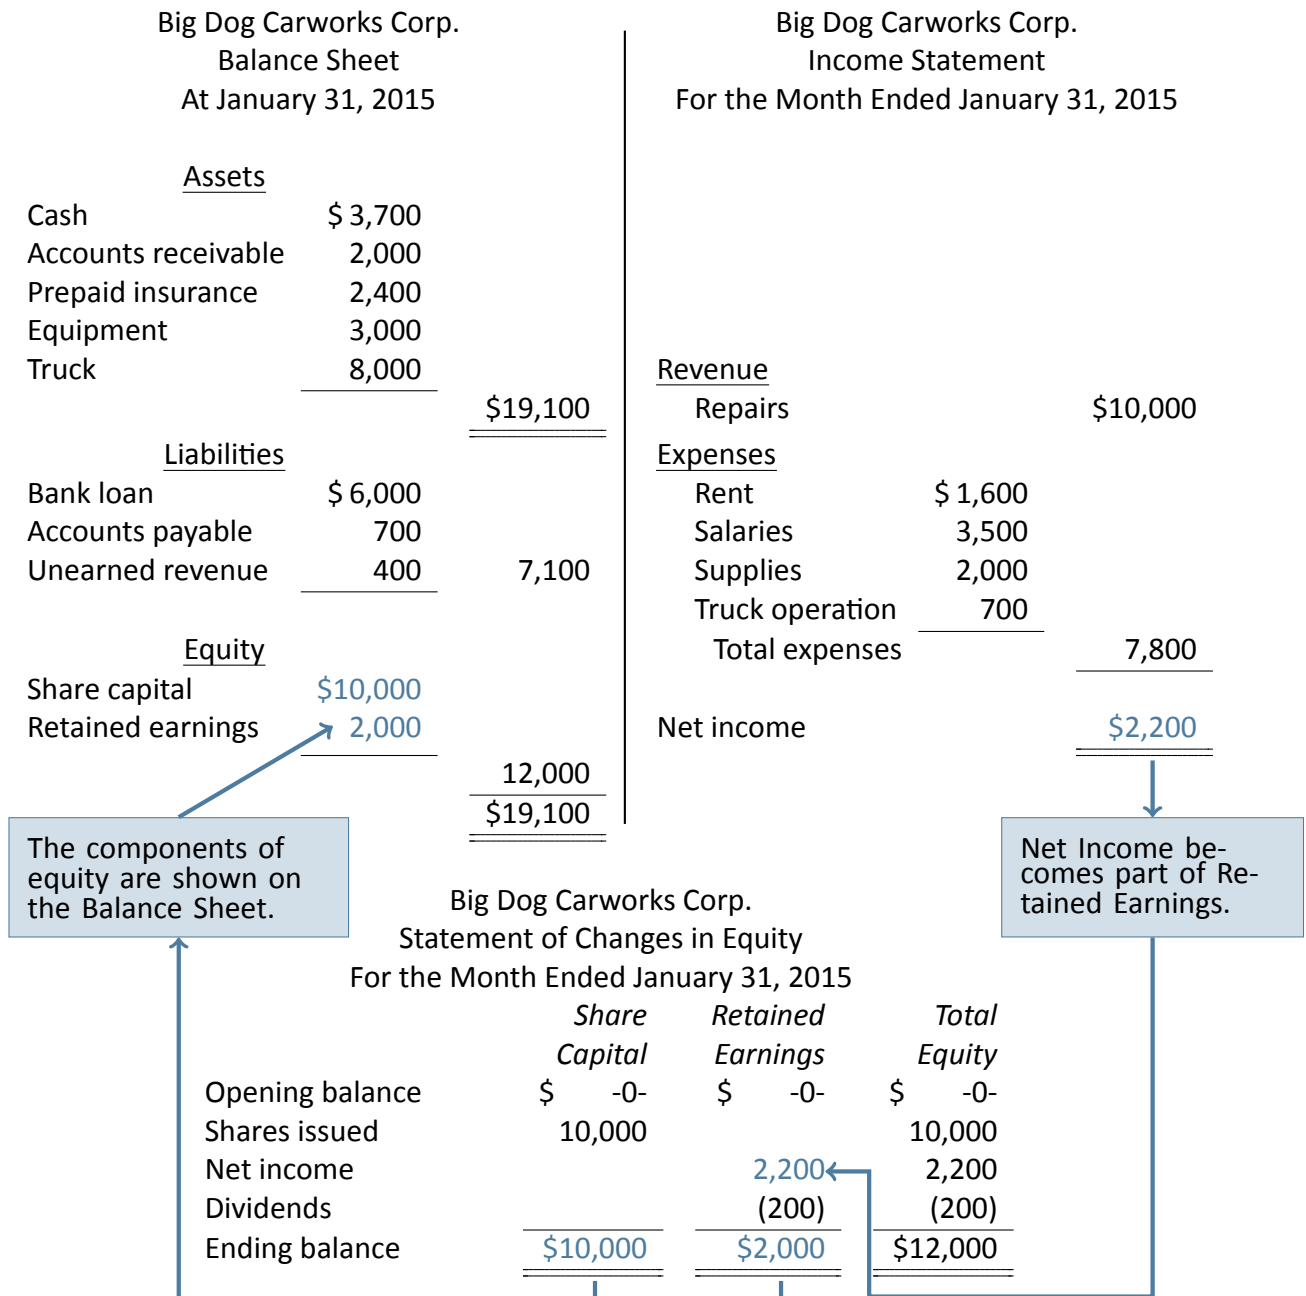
Big Dog Carworks Corp.
Balance Sheet
At January 31, 2015

| Assets | | |
|---|---|---|
| Cash | \$ 3,700 | |
| Accounts receivable | 2,000 | |
| Prepaid insurance | 2,400 | |
| Equipment | 3,000 | |
| Truck | 8,000 | |
| | | \$19,100 |
| Liabilities | | |
| Bank loan | \$ 6,000 | |
| Accounts payable | 700 | |
| Unearned revenue | 400 | 7,100 |
| Equity | | |
| Share capital | \$10,000 | |
| Retained earnings | 2,000 | |
| | | 12,000 |
| | | \$19,100 |

Big Dog Carworks Corp.
Income Statement
For the Month Ended January 31, 2015

| Revenue | | |
|---|---|---|
| Repairs | | \$10,000 |
| Expenses | | |
| Rent | \$ 1,600 | |
| Salaries | 3,500 | |
| Supplies | 2,000 | |
| Truck operation | 700 | |
| Total expenses | | 7,800 |
| Net income | | \$2,200 |

The components of equity are shown on the Balance Sheet.

Net Income becomes part of Retained Earnings.

Big Dog Carworks Corp.
Statement of Changes in Equity
For the Month Ended January 31, 2015

| | Share Capital | Retained Earnings | Total Equity |
|---|---|---|---|
| Opening balance | \$ -0- | \$ -0- | \$ -0- |
| Shares issued | 10,000 | | 10,000 |
| Net income | | 2,200 | 2,200 |
| Dividends | | (200) | (200) |
| Ending balance | \$10,000 | \$2,000 | \$12,000 |